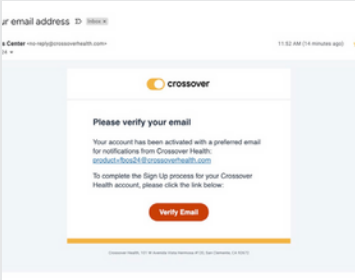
r email address D Inbox ×

s Center <no-reply@crossoverhealth.com>
e

11:52 AM (14 minutes ago)

crossover

Please verify your email

Your account has been activated with a preferred email for notifications from Crossover Health: product+fbos24@crossoverhealth.com

To complete the Sign Up process for your Crossover Health account, please click the link below:

Verify Email

Crossover Health, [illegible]